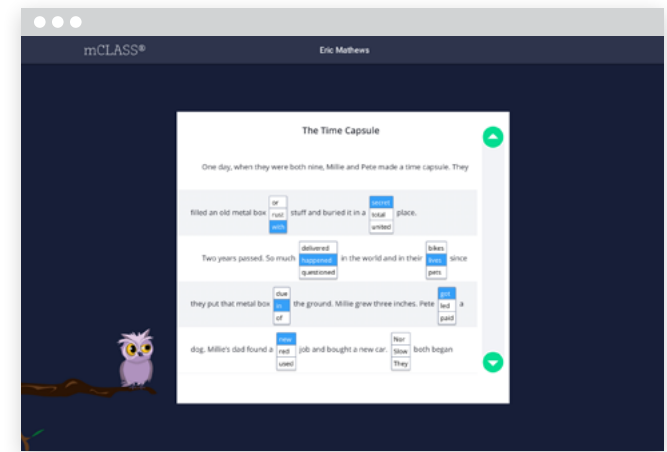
mCLASS®

Eric Mathews

The Time Capsule

One day, when they were both nine, Millie and Pete made a time capsule. They

filled an old metal box or / rust / with stuff and buried it in a secret / total / united place.

Two years passed. So much delivered / happened / questioned in the world and in their bikes / lives / pets since

they put that metal box due / in / of the ground. Millie grew three inches. Pete got / led / paid a

dog. Millie's dad found a new / red / used job and bought a new car. Nor / Slow / They both began